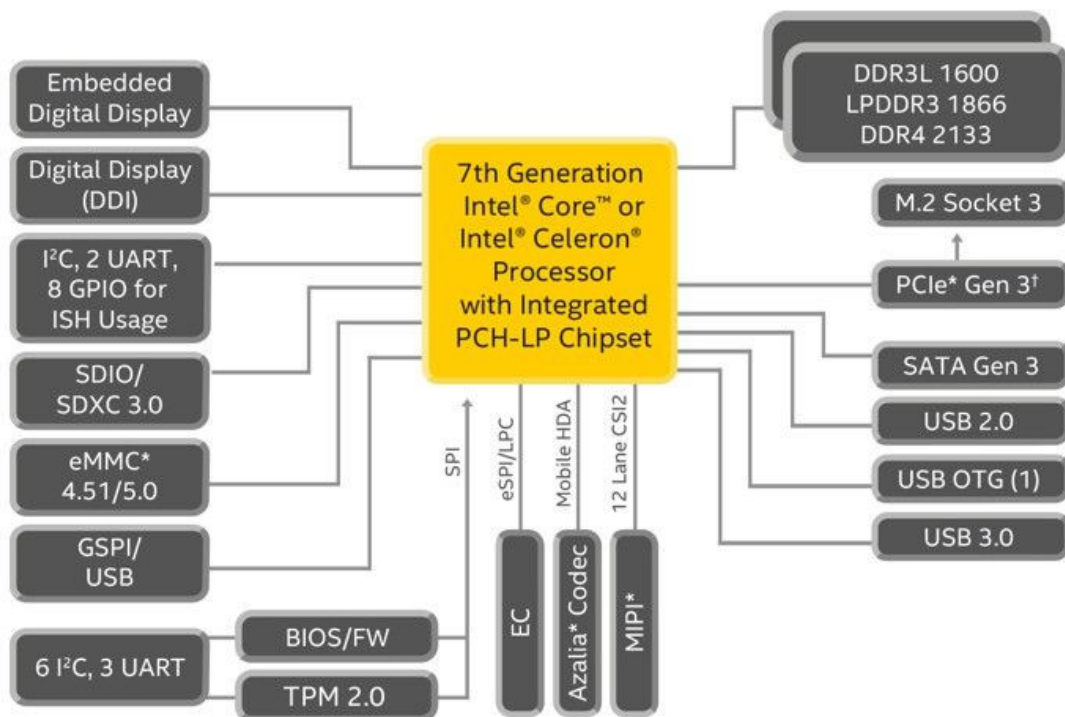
Embedded Digital Display

Digital Display (DDI)

I²C, 2 UART, 8 GPIO for ISH Usage

SDIO/ SDXC 3.0

eMMC* 4.51/5.0

GSPI/ USB

6 I²C, 3 UART

BIOS/FW

TPM 2.0

SPI

7th Generation Intel® Core™ or Intel® Celeron® Processor with Integrated PCH-LP Chipset

eSPI/LPC

Mobile HDA

12 Lane CSI2

EC

Azalia* Codec

MIPI*

DDR3L 1600
LPDDR3 1866
DDR4 2133

M.2 Socket 3

PCIe* Gen 3†

SATA Gen 3

USB 2.0

USB OTG (1)

USB 3.0